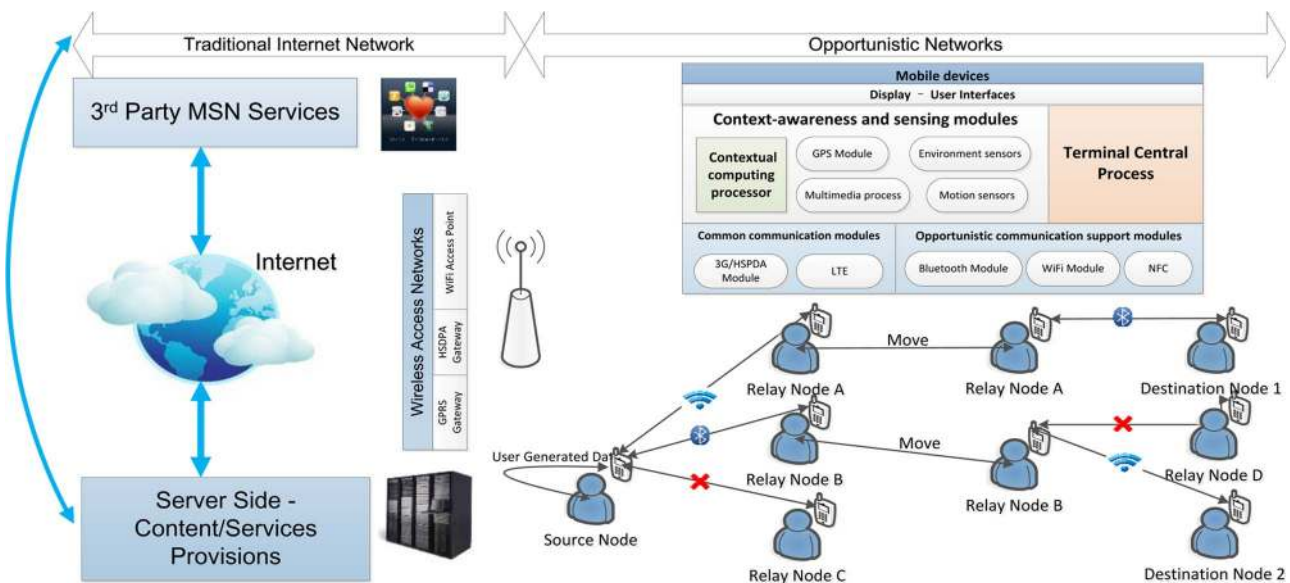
Traditional Internet Network

Opportunistic Networks

3rd Party MSN Services

Internet

Server Side - Content/Services Provisions

Wireless Access Networks

WiFi Access Point

HSDPA Gateway

GPRS Gateway

Mobile devices

Display – User Interfaces

Context-awareness and sensing modules

Contextual computing processor

GPS Module

Environment sensors

Multimedia process

Motion sensors

Terminal Central Process

Common communication modules

3G/HSPDA Module

LTE

Opportunistic communication support modules

Bluetooth Module

WiFi Module

NFC

Move

Relay Node A

Relay Node A

Destination Node 1

Move

Relay Node B

Relay Node B

Relay Node D

User Generated Dat

Source Node

Relay Node C

Destination Node 2